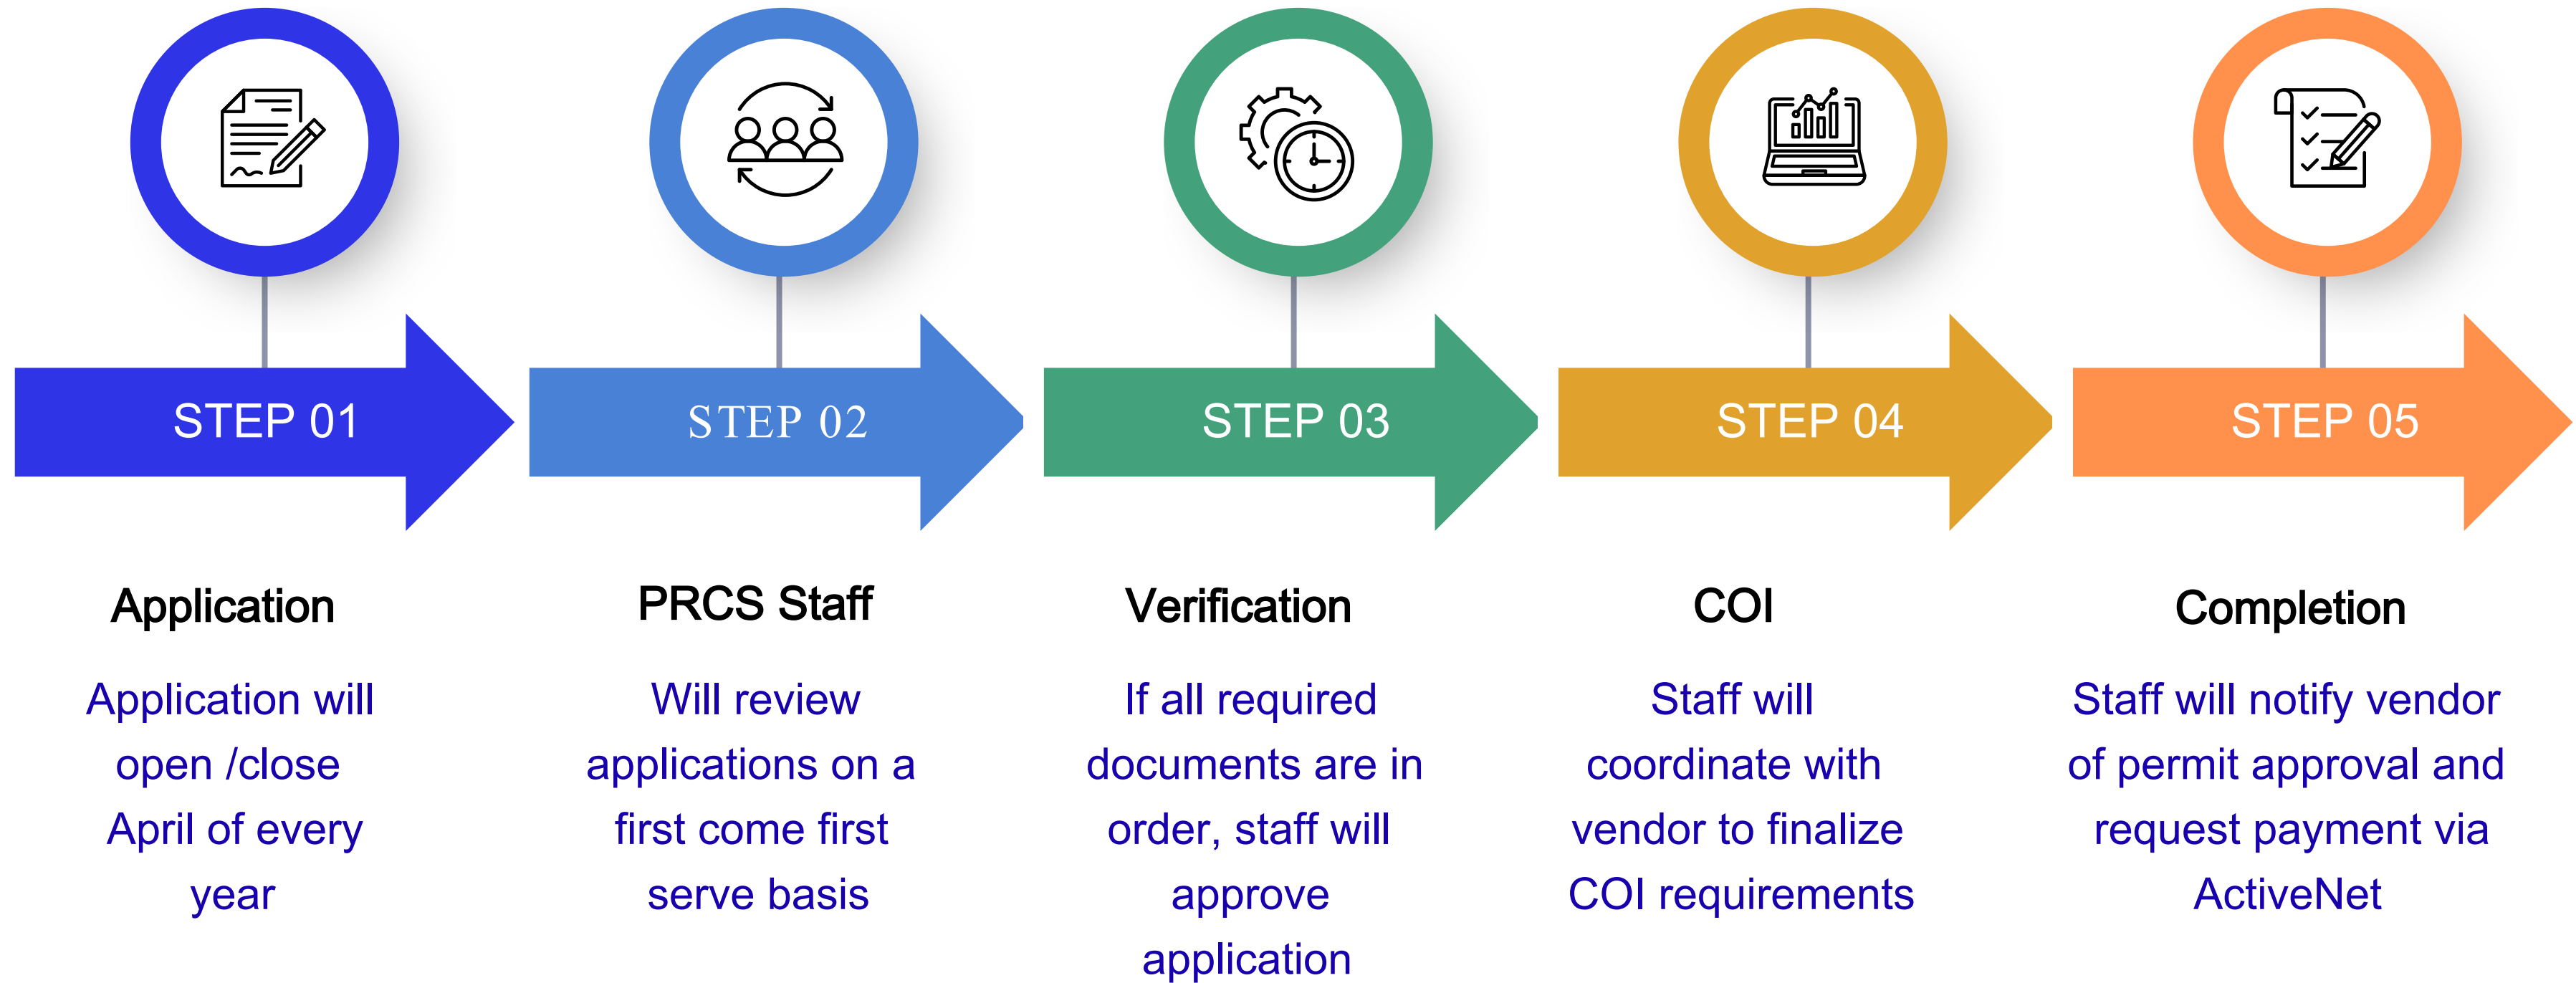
STEP 01

Application

Application will open /close April of every year

STEP 02

PRCS Staff

Will review applications on a first come first serve basis

STEP 03

Verification

If all required documents are in order, staff will approve application

STEP 04

COI

Staff will coordinate with vendor to finalize COI requirements

STEP 05

Completion

Staff will notify vendor of permit approval and request payment via ActiveNet